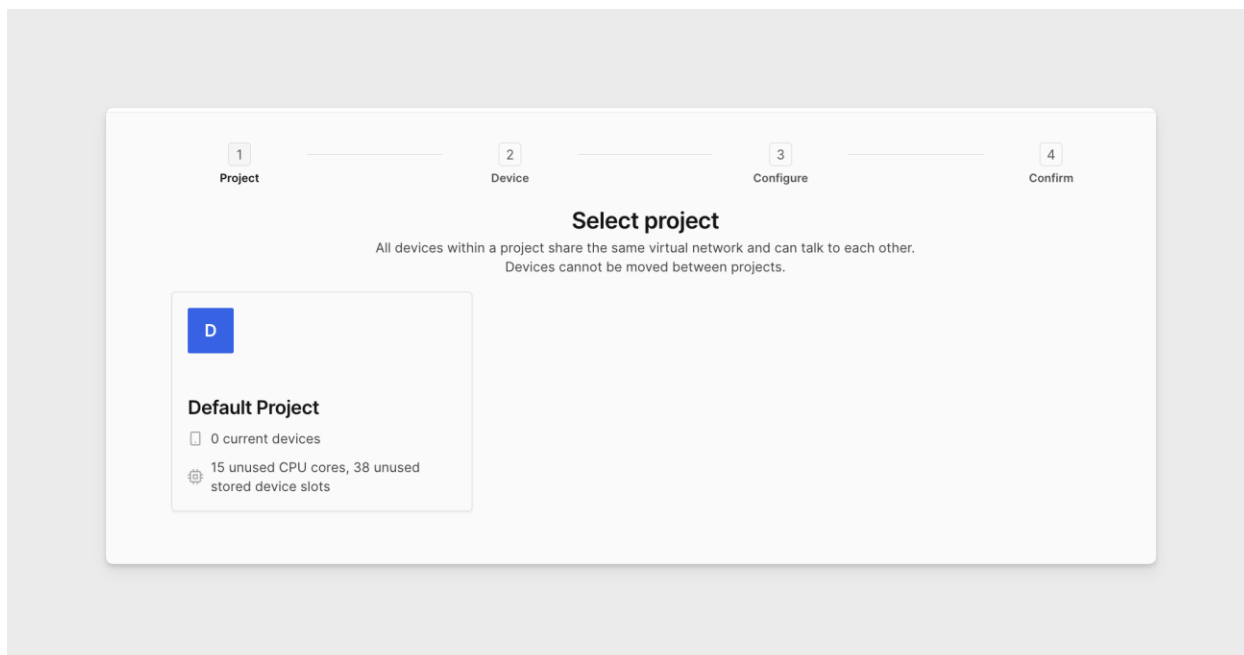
1
Project

2
Device

3
Configure

4
Confirm

Select project

All devices within a project share the same virtual network and can talk to each other.
Devices cannot be moved between projects.

D

Default Project

0 current devices

15 unused CPU cores, 38 unused stored device slots